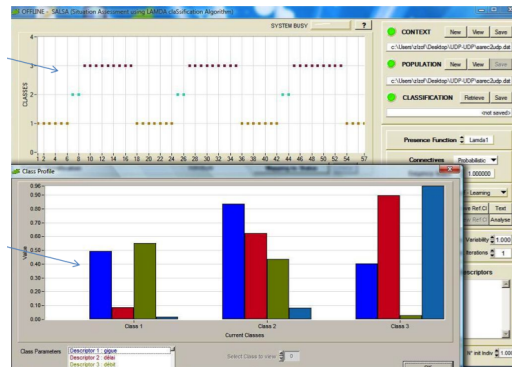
OFFLINE - SALSA (Situation Assessment using LAMDA claSsification Algorithm)

SYSTEM BUSY ?

4
3
2
1
0
CLASSES
1 2 3 4 5 6 7 8 9 10 11 12 13 14 15 16 17 18 19 20 21 22 23 24 25 26 27 28 29 30 31 32 33 34 35 36 37 38 39 40 41 42 43 44 45 46 47 48 49 50 51 52 53 54 55 56 57

CONTEXT New View Save
c:\Users\zbsf\Desktop\UDP-UDP\sarec3udp.dat
POPULATION New View Save
c:\Users\zbsf\Desktop\UDP-UDP\sarec3udp.dat
CLASSIFICATION Retrieve Save
<not saved>

Presence Function Lamda1
Connectives Probabilistic
1.000000
Learning
Text
Analyse
Variability 1.000
Iterations 1
Descriptors

Class Profile
0.90
0.80
0.70
0.60
0.50
0.40
0.30
0.20
0.10
0.00
Value
Class 1
Class 2
Class 3
Current Classes

Class Parameters
Descriptor 1 : gigue
Descriptor 2 : débit
Descriptor 3 : délai

Select Class to view 0